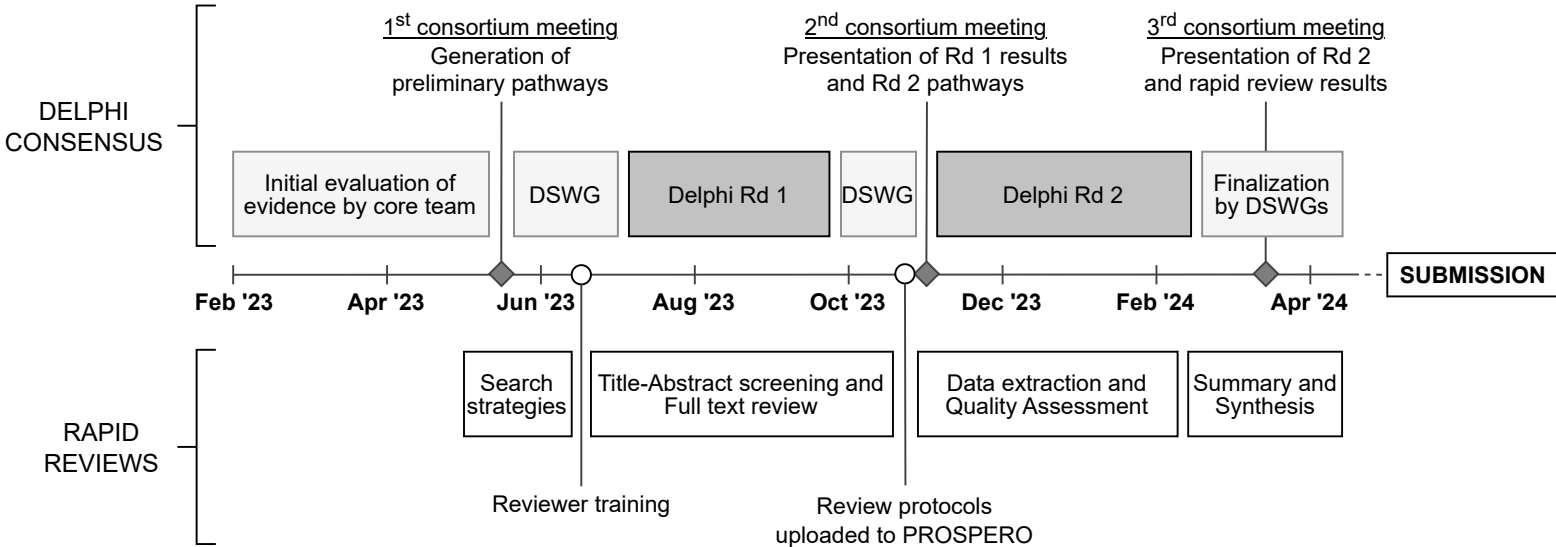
DELPHI CONSENSUS

1$^{st}$ consortium meeting
Generation of preliminary pathways

2$^{nd}$ consortium meeting
Presentation of Rd 1 results and Rd 2 pathways

3$^{rd}$ consortium meeting
Presentation of Rd 2 and rapid review results

Initial evaluation of evidence by core team

DSWG

Delphi Rd 1

DSWG

Delphi Rd 2

Finalization by DSWGs

Feb '23
Apr '23
Jun '23
Aug '23
Oct '23
Dec '23
Feb '24
Apr '24

SUBMISSION

RAPID REVIEWS

Search strategies

Title-Abstract screening and Full text review

Data extraction and Quality Assessment

Summary and Synthesis

Reviewer training

Review protocols uploaded to PROSPERO